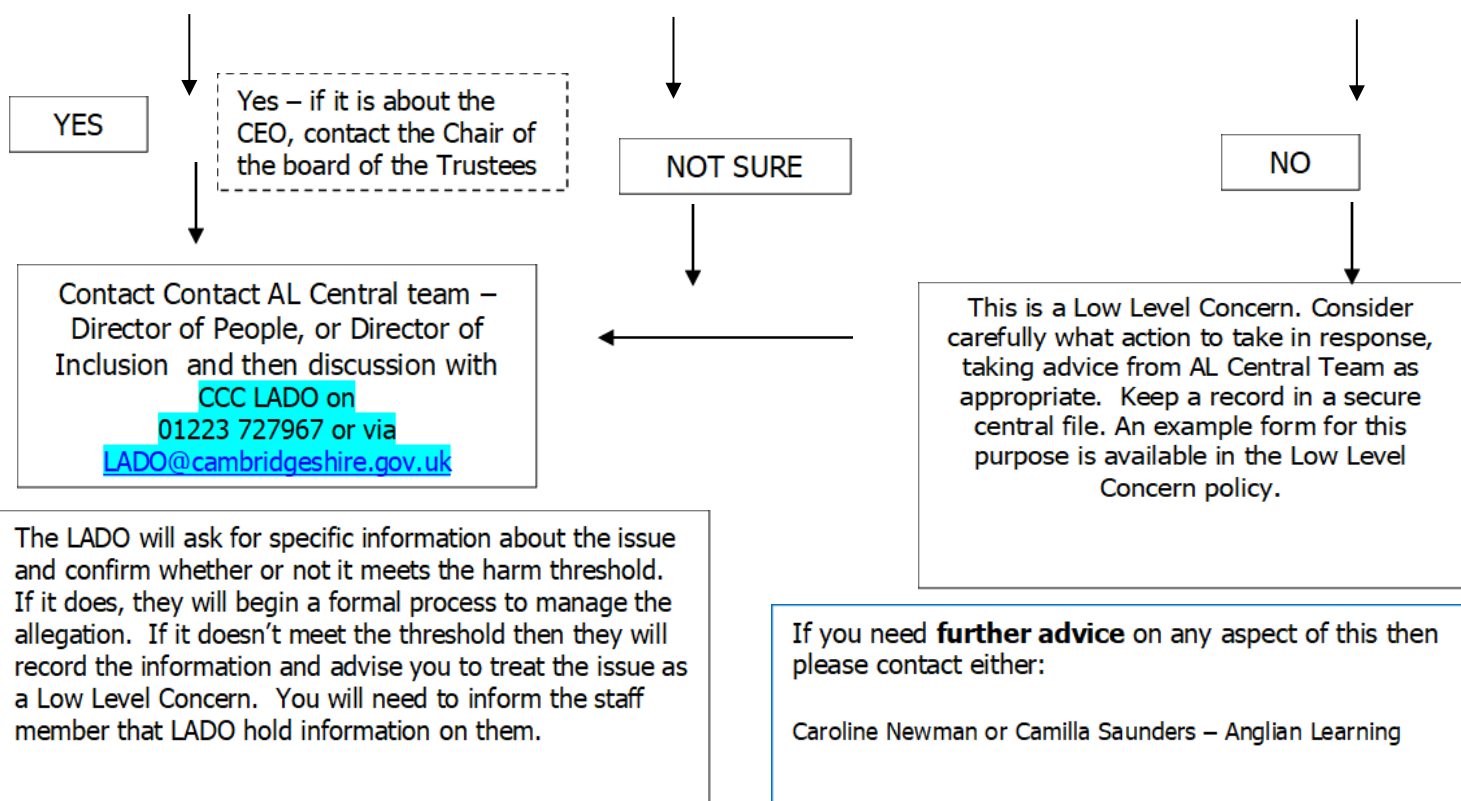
YES

Yes – if it is about the CEO, contact the Chair of the board of the Trustees

NOT SURE

NO

Contact Contact AL Central team – Director of People, or Director of Inclusion and then discussion with CCC LADO on 01223 727967 or via LADO@cambridgeshire.gov.uk

This is a Low Level Concern. Consider carefully what action to take in response, taking advice from AL Central Team as appropriate. Keep a record in a secure central file. An example form for this purpose is available in the Low Level Concern policy.

The LADO will ask for specific information about the issue and confirm whether or not it meets the harm threshold. If it does, they will begin a formal process to manage the allegation. If it doesn't meet the threshold then they will record the information and advise you to treat the issue as a Low Level Concern. You will need to inform the staff member that LADO hold information on them.

If you need **further advice** on any aspect of this then please contact either:

Caroline Newman or Camilla Saunders – Anglian Learning